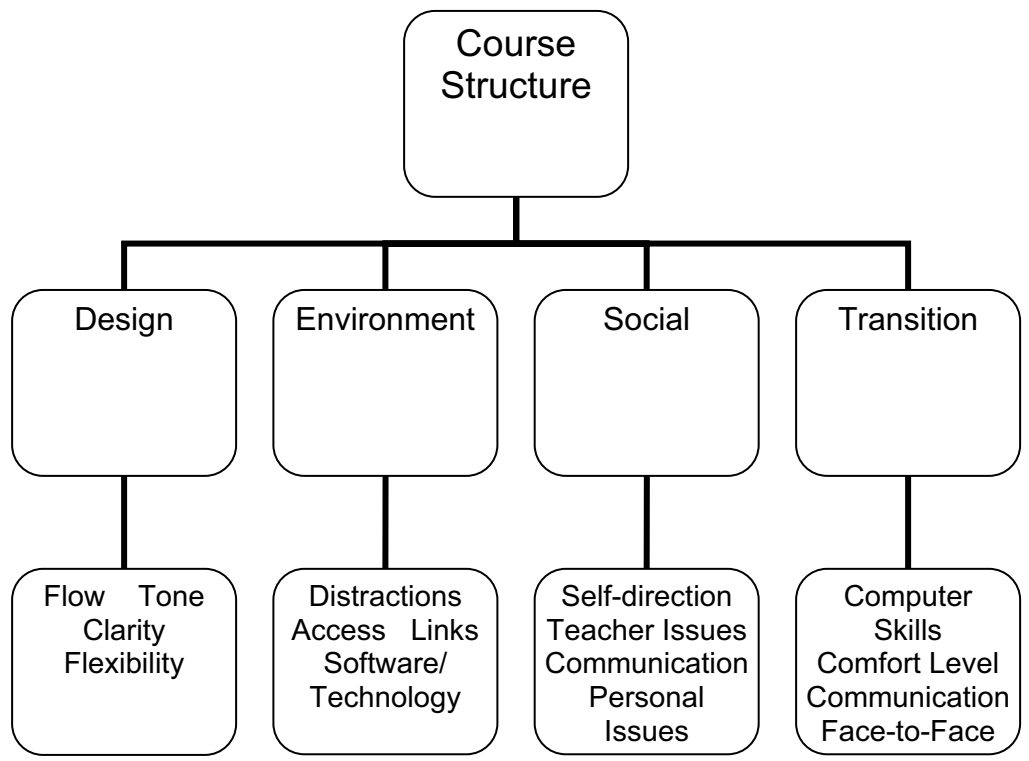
Course Structure

Design

Environment

Social

Transition

Flow Tone
Clarity
Flexibility

Distractions
Access Links
Software/
Technology

Self-direction
Teacher Issues
Communication
Personal
Issues

Computer
Skills
Comfort Level
Communication
Face-to-Face